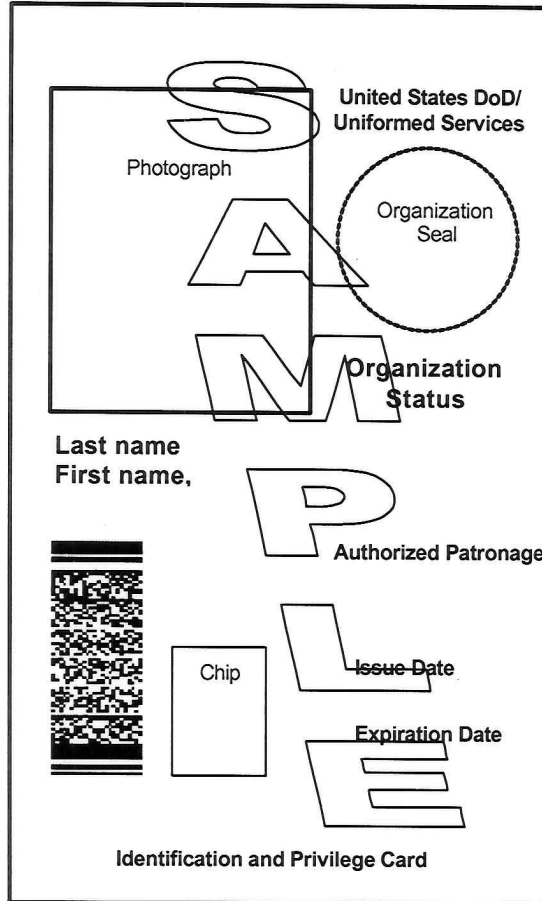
SAMPLE

United States DoD/
Uniformed Services

Photograph

Organization
Seal

Organization
Status

Last name
First name,

Authorized Patronage

Chip

Issue Date

Expiration Date

Identification and Privilege Card